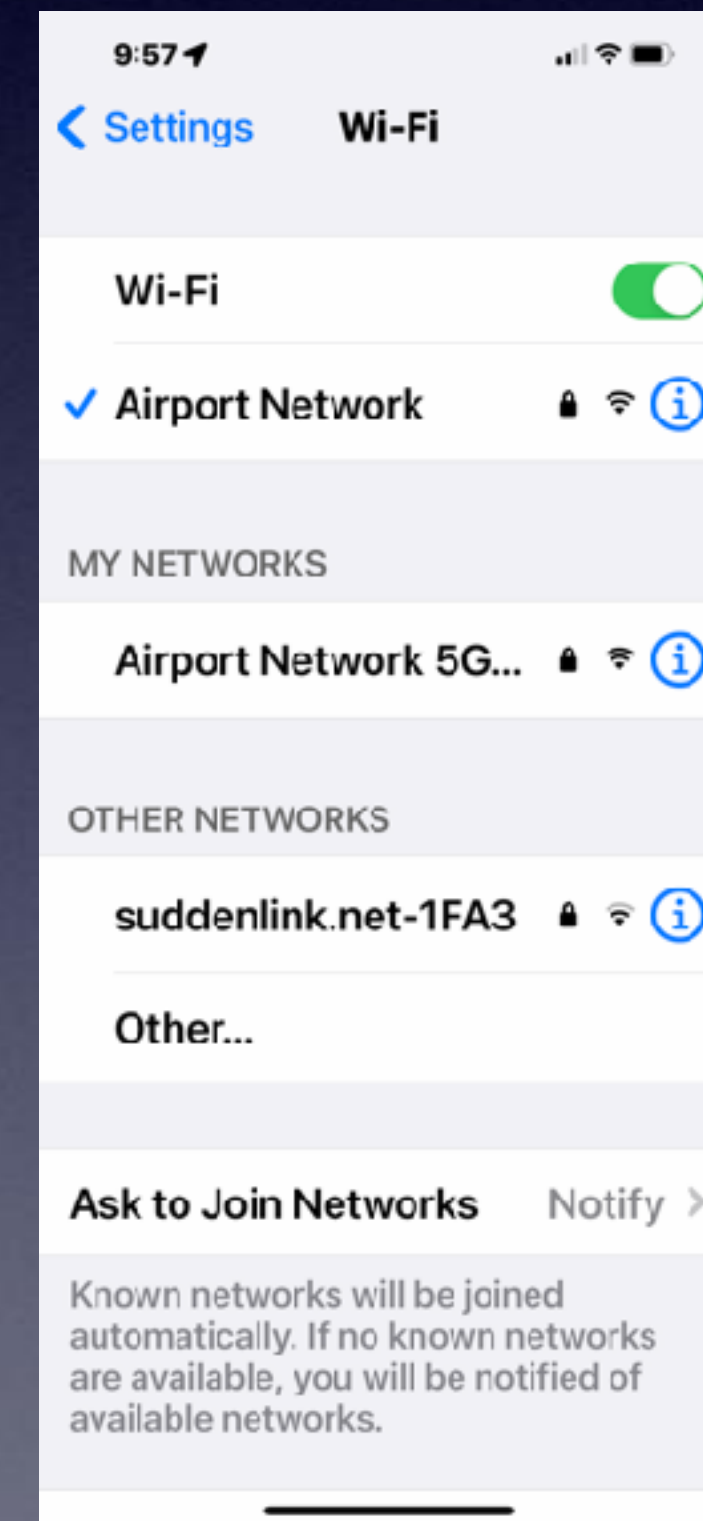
9:57

< Settings Wi-Fi

Wi-Fi

✓ Airport Network

MY NETWORKS

Airport Network 5G...

OTHER NETWORKS

suddenlink.net-1FA3

Other...

Ask to Join Networks Notify >

Known networks will be joined automatically. If no known networks are available, you will be notified of available networks.